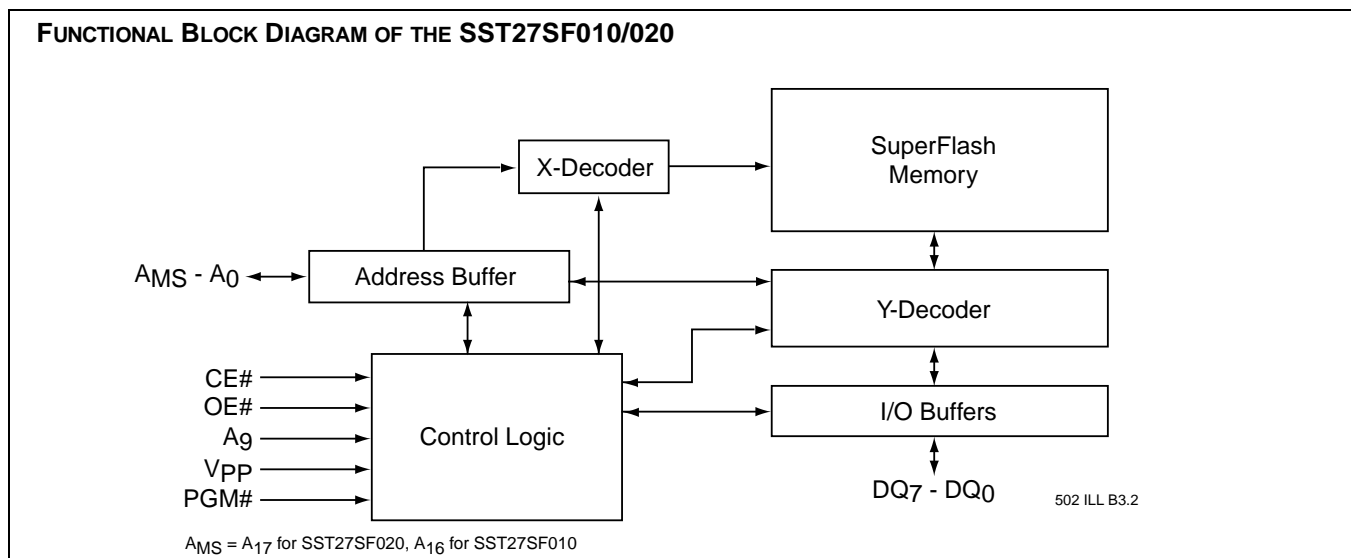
FUNCTIONAL BLOCK DIAGRAM OF THE SST27SF010/020

X-Decoder

SuperFlash Memory

$A_{MS}$ - $A_0$

Address Buffer

Y-Decoder

CE#
OE#
$A_9$
$V_{PP}$
PGM#

Control Logic

I/O Buffers

$DQ_7$ - $DQ_0$

502 ILL B3.2

$A_{MS}$ = $A_{17}$ for SST27SF020, $A_{16}$ for SST27SF010